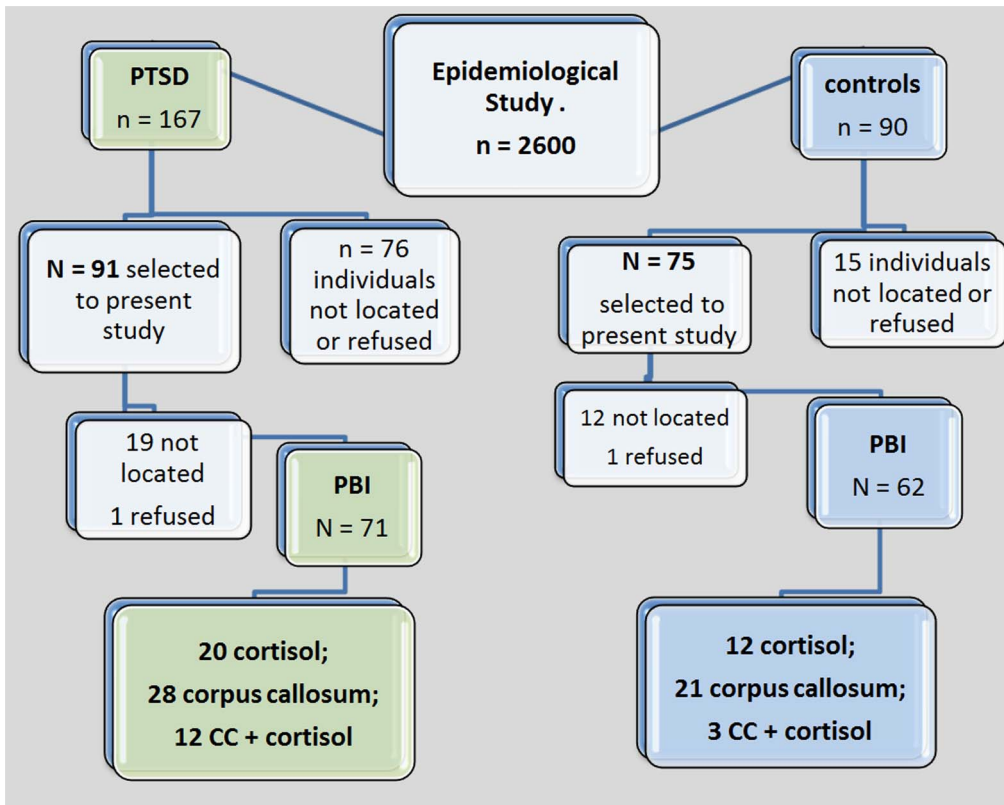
Epidemiological Study .
n = 2600

PTSD
n = 167

controls
n = 90

N = 91 selected to present study

n = 76 individuals not located or refused

N = 75
selected to present study

15 individuals not located or refused

19 not located
1 refused

PBI
N = 71

12 not located
1 refused

PBI
N = 62

20 cortisol;
28 corpus callosum;
12 CC + cortisol

12 cortisol;
21 corpus callosum;
3 CC + cortisol